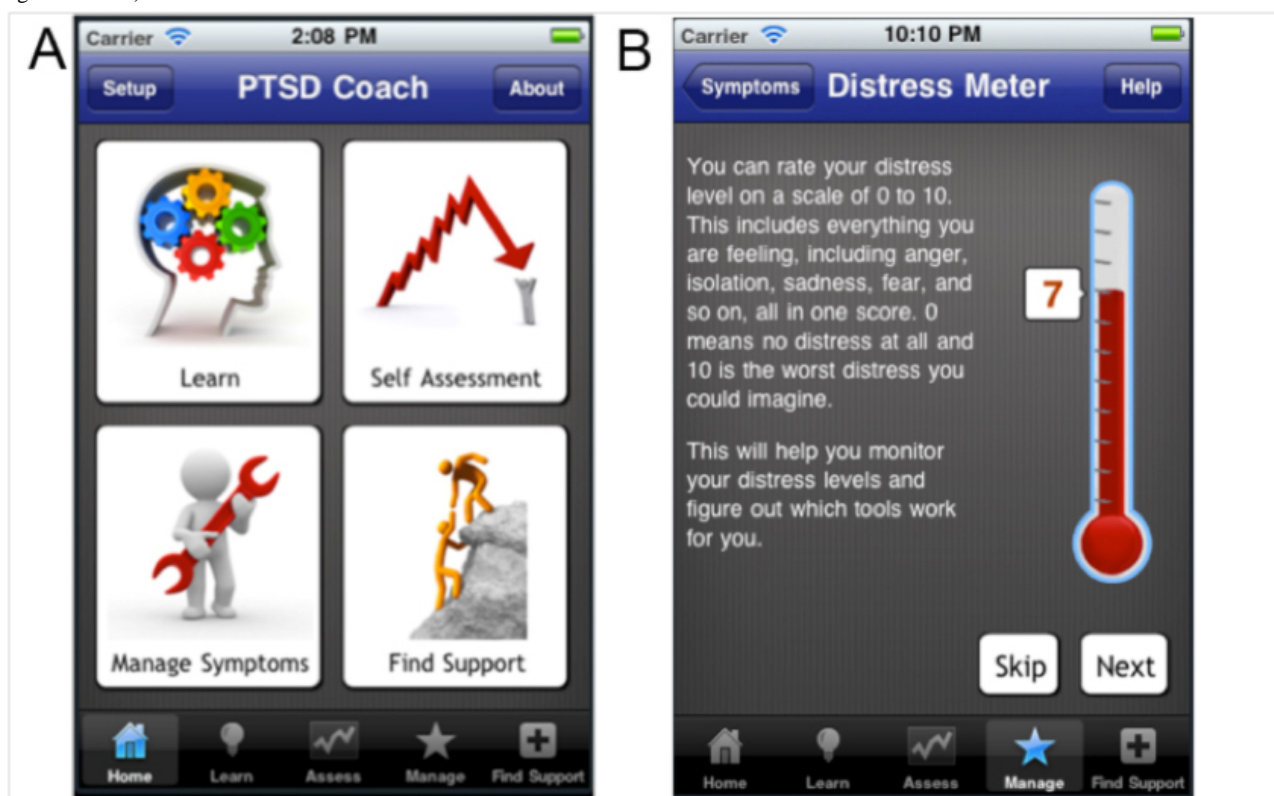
A

Carrier 2:08 PM

Setup PTSD Coach About

Learn

Self Assessment

Manage Symptoms

Find Support

Home Learn Assess Manage Find Support

B

Carrier 10:10 PM

Symptoms Distress Meter Help

You can rate your distress level on a scale of 0 to 10. This includes everything you are feeling, including anger, isolation, sadness, fear, and so on, all in one score. 0 means no distress at all and 10 is the worst distress you could imagine.

This will help you monitor your distress levels and figure out which tools work for you.

7

Skip Next

Home Learn Assess Manage Find Support